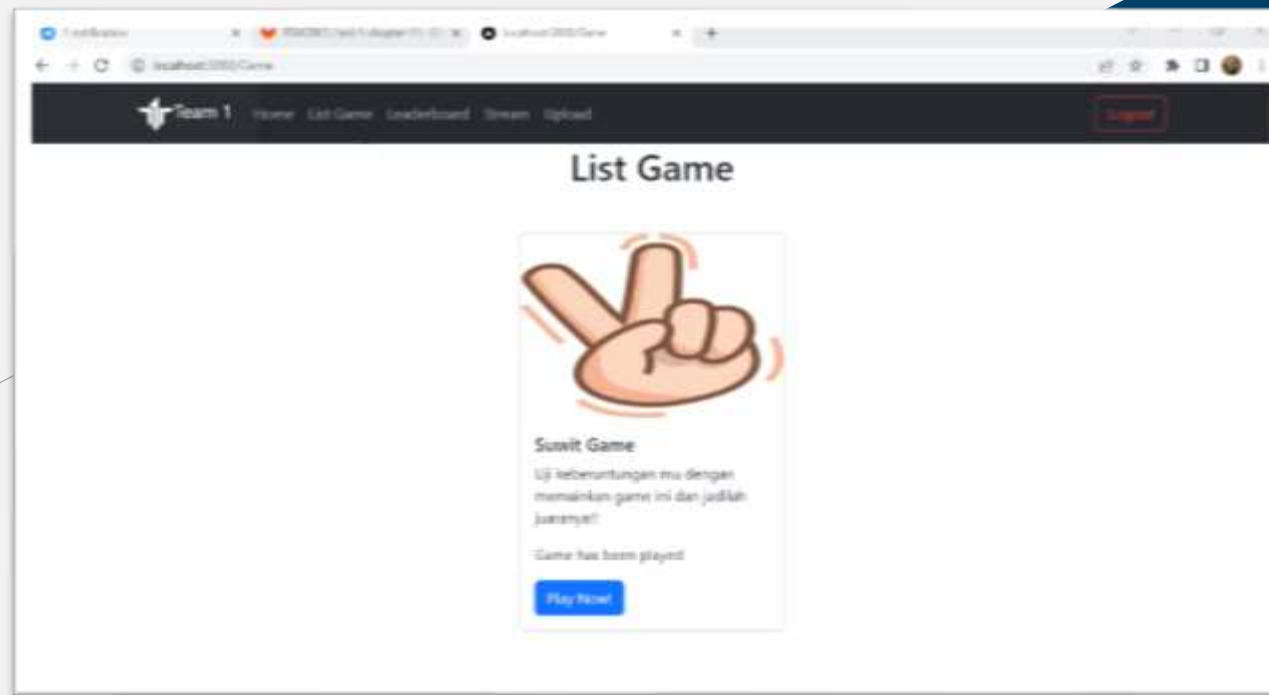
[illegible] × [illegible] × localhost:3000/Game × +

localhost:3000/Game

Team 1 Home List Game Leaderboard Stream Upload

Logout

List Game

Suwit Game

Uji keberuntungan mu dengan memainkan game ini dan jadilah juaranya!!

Game has been played

Play Now!